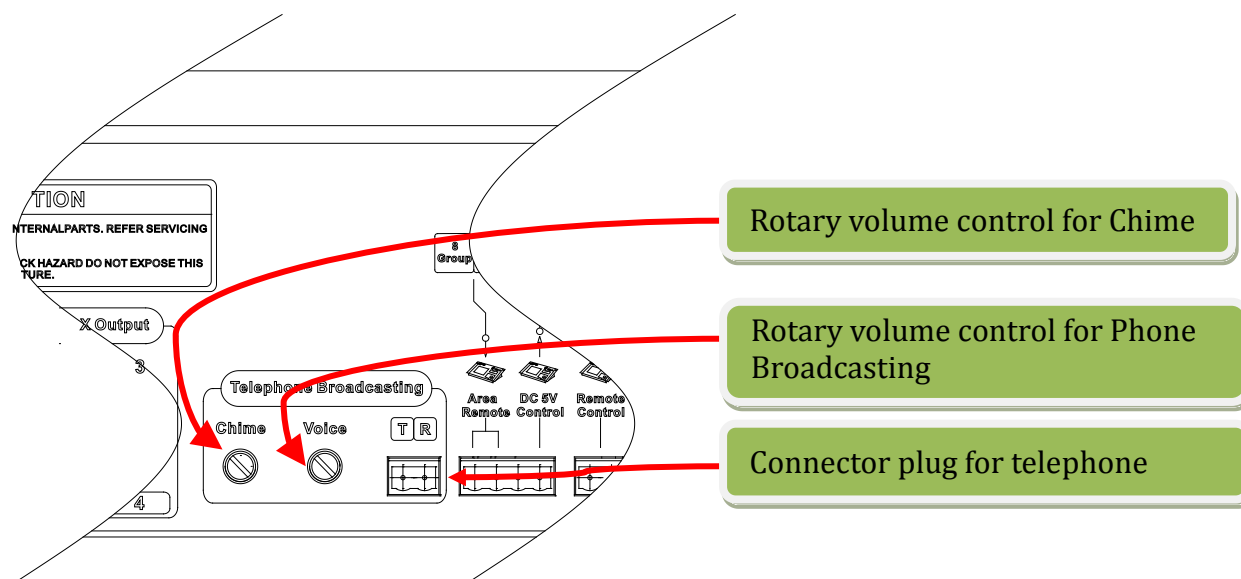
TION

NTERNALPARTS. REFER SERVICING

CK HAZARD DO NOT EXPOSE THIS TURE.

X Output

3

4

8 Group

Telephone Broadcasting

Chime

Voice

T R

Area Remote

DC 5V Control

Remote Control

Rotary volume control for Chime

Rotary volume control for Phone Broadcasting

Connector plug for telephone